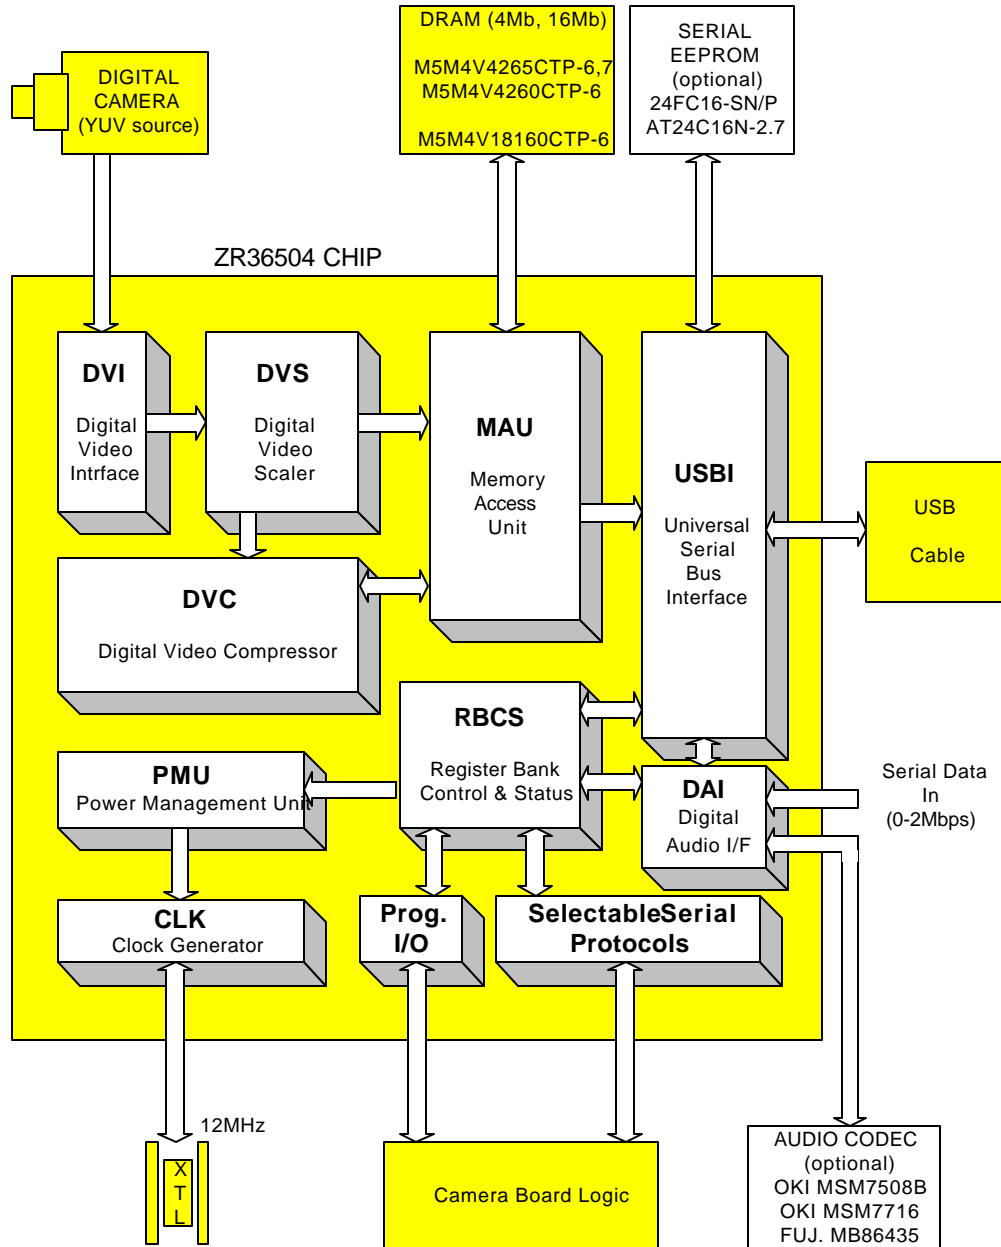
DIGITAL CAMERA (YUV source)

DRAM (4Mb, 16Mb)

M5M4V4265CTP-6,7
M5M4V4260CTP-6

M5M4V18160CTP-6

SERIAL EEPROM (optional) 24FC16-SN/P AT24C16N-2.7

ZR36504 CHIP

DVI

Digital Video Intrface

DVS

Digital Video Scaler

MAU

Memory Access Unit

USBI

Universal Serial Bus Interface

USB

Cable

DVC

Digital Video Compressor

RBCS

Register Bank Control & Status

PMU
Power Management Unit

DAI
Digital Audio I/F

Serial Data In (0-2Mbps)

CLK
Clock Generator

Prog. I/O

SelectableSerial Protocols

12MHz

X T L

Camera Board Logic

AUDIO CODEC (optional) OKI MSM7508B OKI MSM7716 FUJ. MB86435